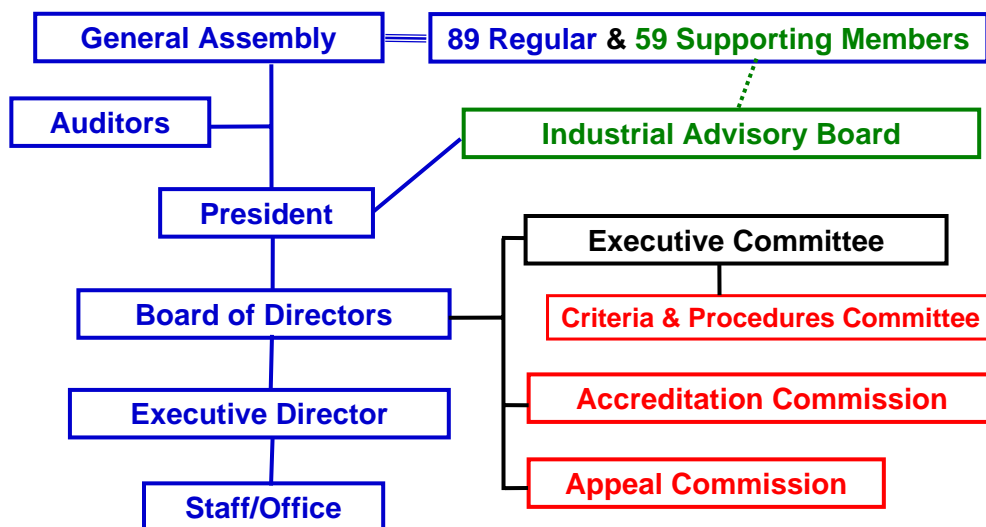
General Assembly

89 Regular & 59 Supporting Members

Auditors

Industrial Advisory Board

President

Executive Committee

Board of Directors

Criteria & Procedures Committee

Accreditation Commission

Executive Director

Appeal Commission

Staff/Office